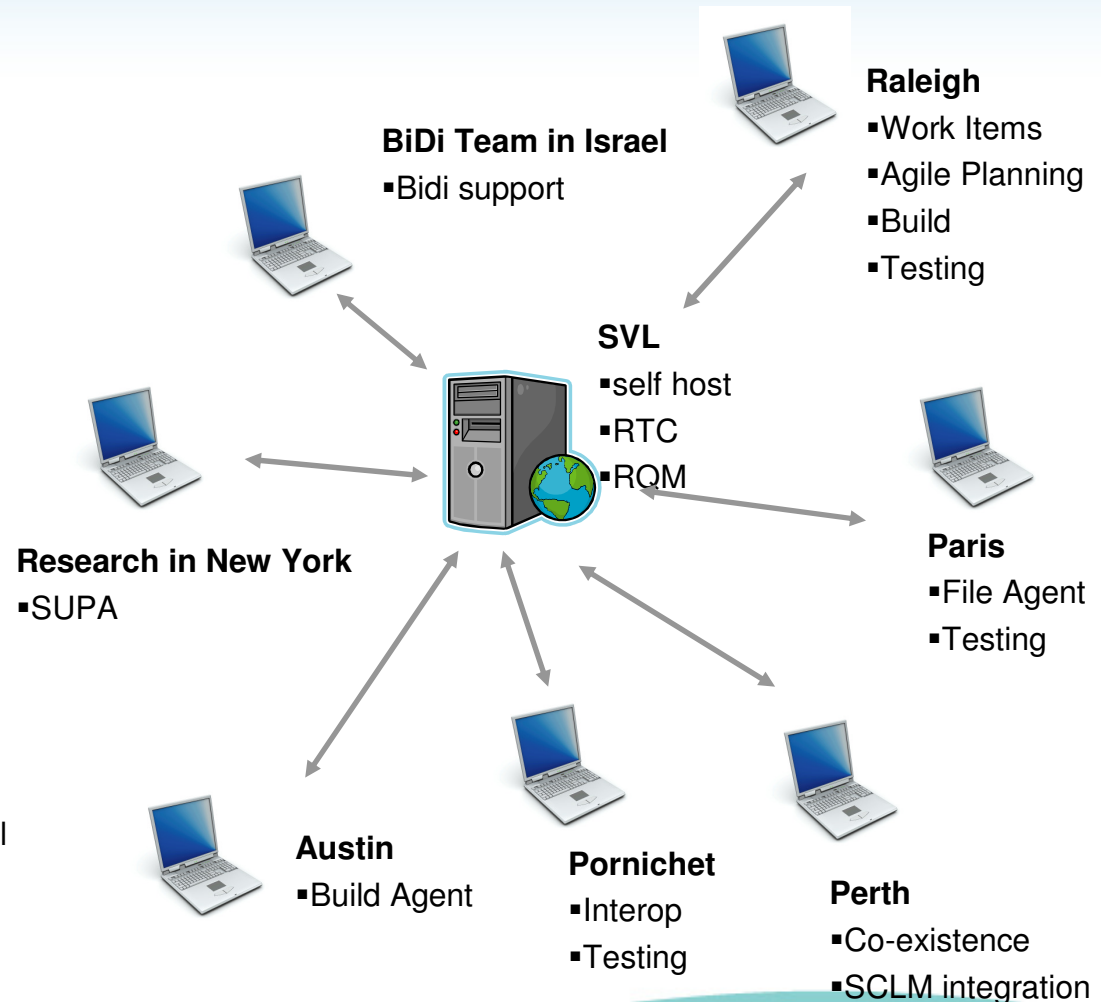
Raleigh
▪Work Items
▪Agile Planning
▪Build
▪Testing

BiDi Team in Israel
▪Bidi support

SVL
▪self host
▪RTC
▪RQM

Research in New York
▪SUPA

Paris
▪File Agent
▪Testing

l

Austin
▪Build Agent

Pornichet
▪Interop
▪Testing

Perth
▪Co-existence
▪SCLM integration